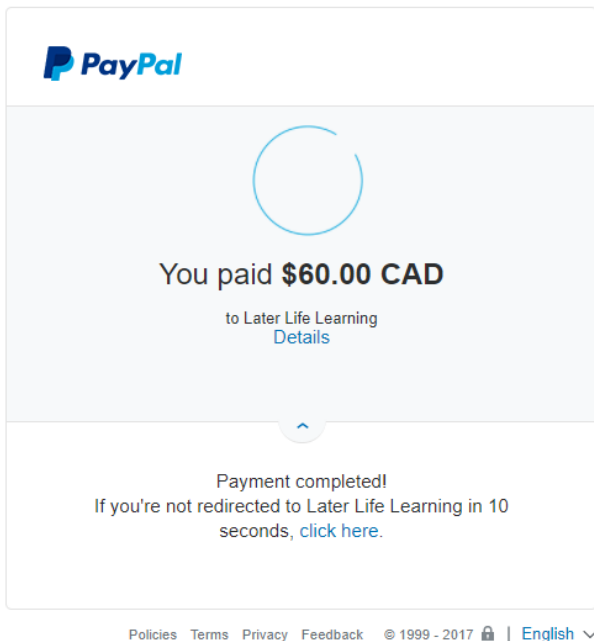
PayPal

You paid $60.00 CAD

to Later Life Learning
Details

Payment completed!
If you're not redirected to Later Life Learning in 10 seconds, click here.

Policies Terms Privacy Feedback © 1999 - 2017 | English